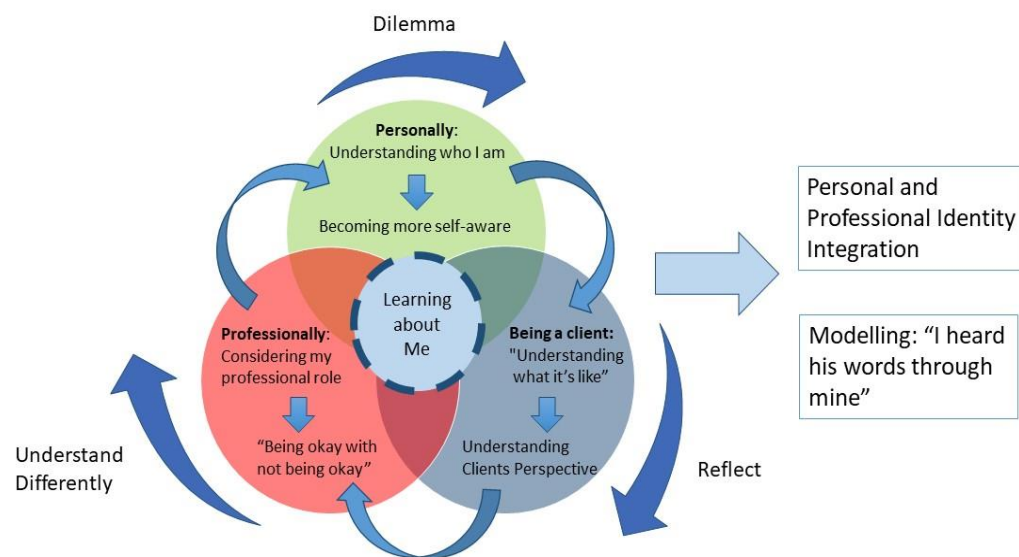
Dilemma

Personally: Understanding who I am

Becoming more self-aware

Learning about Me

Professionally: Considering my professional role

"Being okay with not being okay"

Being a client: "Understanding what it's like"

Understanding Clients Perspective

Personal and Professional Identity Integration

Modelling: "I heard his words through mine"

Understand Differently

Reflect